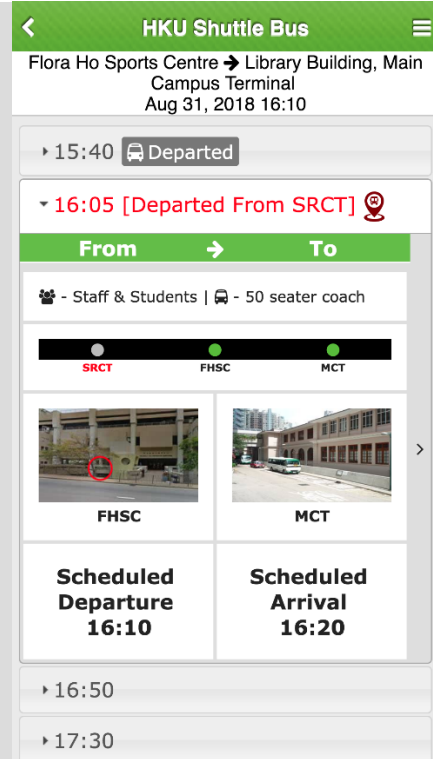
<

HKU Shuttle Bus

Flora Ho Sports Centre → Library Building, Main Campus Terminal
Aug 31, 2018 16:10

15:40 Departed

16:05 [Departed From SRCT]

From → To

- Staff & Students | - 50 seater coach

SRCT FHSC MCT

FHSC

MCT

Scheduled Departure 16:10

Scheduled Arrival 16:20

16:50

17:30